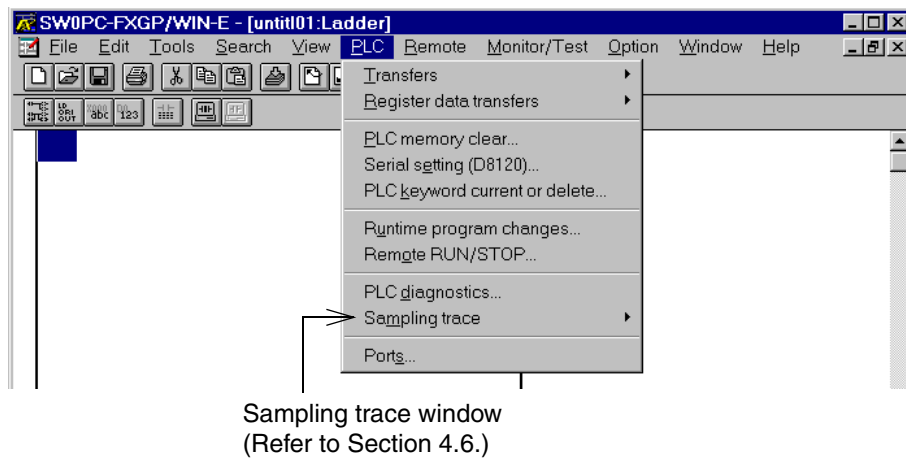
SW0PC-FXGP/WIN-E - [untitl01:Ladder]

File Edit Tools Search View PLC Remote Monitor/Test Option Window Help

Transfers
Register data transfers
PLC memory clear...
Serial setting (D8120)...
PLC keyword current or delete...
Runtime program changes...
Remote RUN/STOP...
PLC diagnostics...
Sampling trace
Ports...

Sampling trace window
(Refer to Section 4.6.)